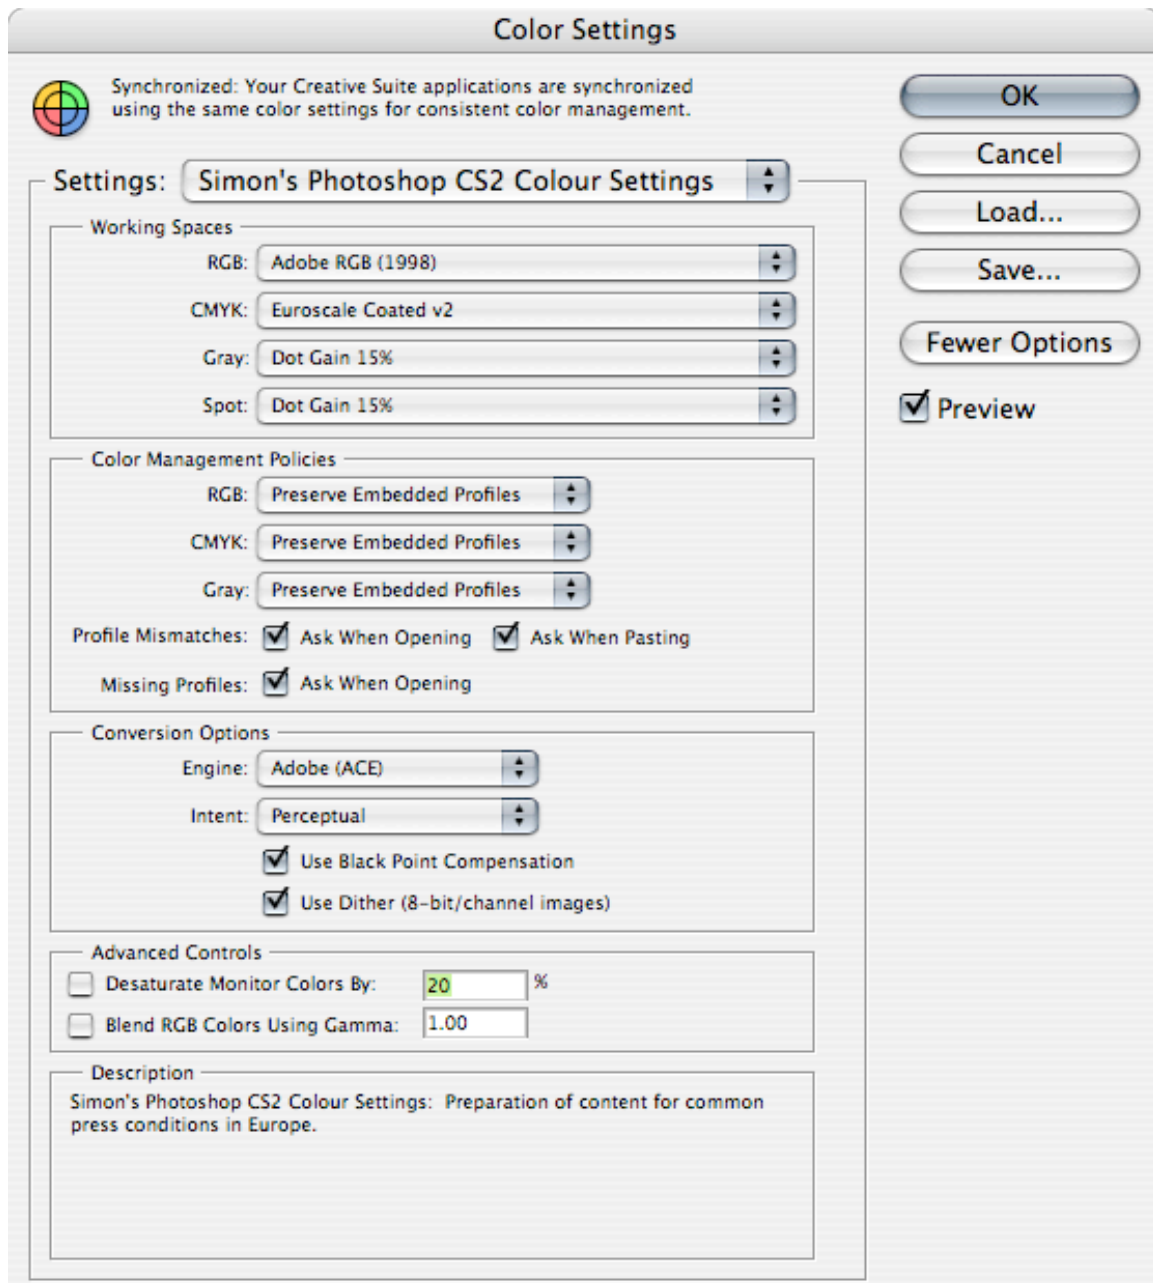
Color Settings

Synchronized: Your Creative Suite applications are synchronized using the same color settings for consistent color management.

OK
Cancel
Load...
Save...
Fewer Options
Preview

Settings: Simon's Photoshop CS2 Colour Settings

Working Spaces
RGB: Adobe RGB (1998)
CMYK: Euroscale Coated v2
Gray: Dot Gain 15%
Spot: Dot Gain 15%

Color Management Policies
RGB: Preserve Embedded Profiles
CMYK: Preserve Embedded Profiles
Gray: Preserve Embedded Profiles
Profile Mismatches: Ask When Opening Ask When Pasting
Missing Profiles: Ask When Opening

Conversion Options
Engine: Adobe (ACE)
Intent: Perceptual
Use Black Point Compensation
Use Dither (8-bit/channel images)

Advanced Controls
Desaturate Monitor Colors By: 20 %
Blend RGB Colors Using Gamma: 1.00

Description
Simon's Photoshop CS2 Colour Settings: Preparation of content for common press conditions in Europe.